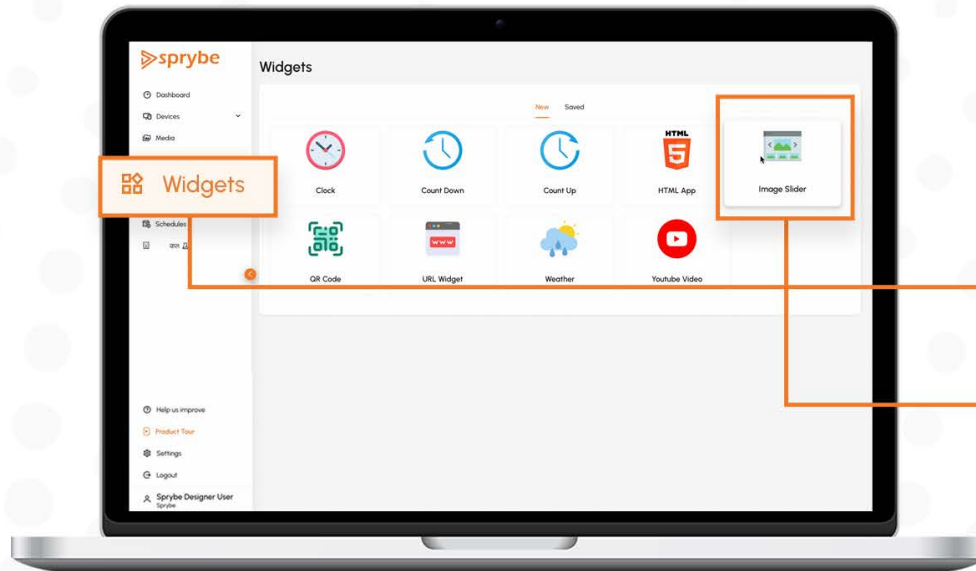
sprybe

Dashboard
Devices
Media
Widgets
Schedules
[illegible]

Widgets

New Saved

Clock
Count Down
Count Up
HTML
HTML App
Image Slider
QR Code
www
URL Widget
Weather
Youtube Video

Help us improve
Product Tour
Settings
Logout
Sprybe Designer User
Sprybe